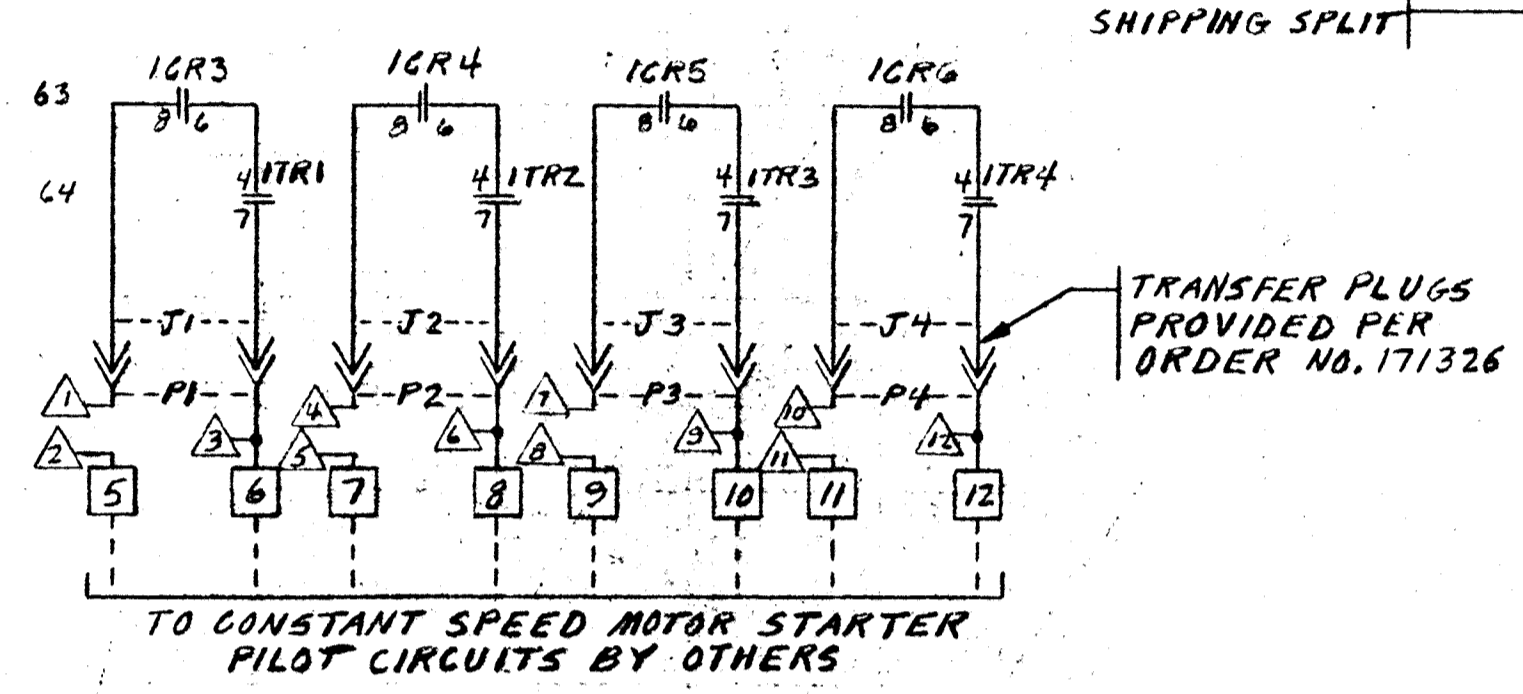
SHIPPING SPLIT

63

64

1CR3
8 6
4 1TR1
7

1CR4
8 6
4 1TR2
7

1CR5
8 6
4 1TR3
7

1CR6
8 6
4 1TR4
7

J1
J2
J3
J4

TRANSFER PLUGS PROVIDED PER ORDER NO. 171326

1
P1
2
3
4
P2
5
6
7
P3
8
9
10
P4
11
12

5
6
7
8
9
10
11
12

TO CONSTANT SPEED MOTOR STARTER PILOT CIRCUITS BY OTHERS